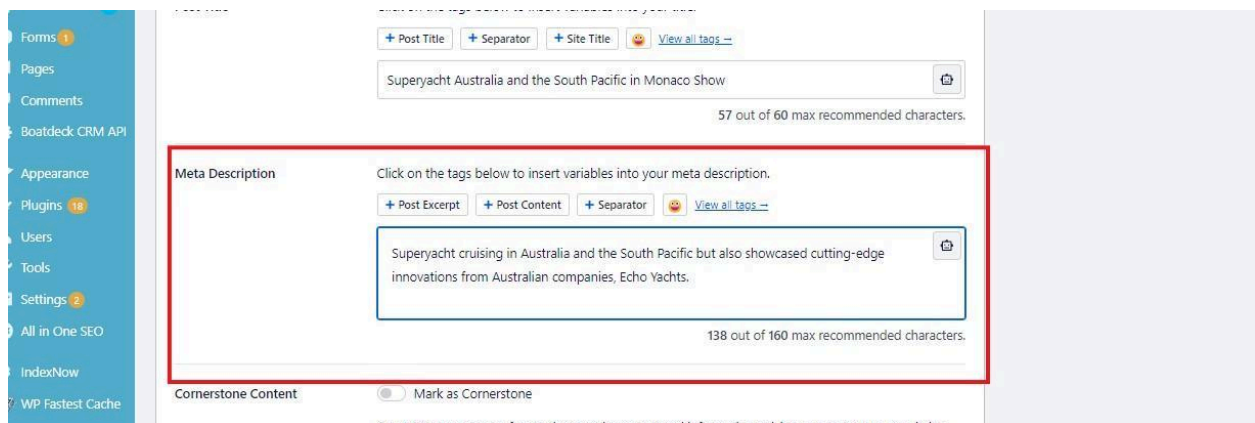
Forms 1
Pages
Comments
Boatdeck CRM API
Appearance
Plugins 18
Users
Tools
Settings 2
All in One SEO
IndexNow
WP Fastest Cache

Post Title
Click on the tags below to insert variables into your title.
+ Post Title + Separator + Site Title View all tags →
Superyacht Australia and the South Pacific in Monaco Show
57 out of 60 max recommended characters.

Meta Description
Click on the tags below to insert variables into your meta description.
+ Post Excerpt + Post Content + Separator View all tags →
Superyacht cruising in Australia and the South Pacific but also showcased cutting-edge innovations from Australian companies, Echo Yachts.
138 out of 160 max recommended characters.

Cornerstone Content
Mark as Cornerstone
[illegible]